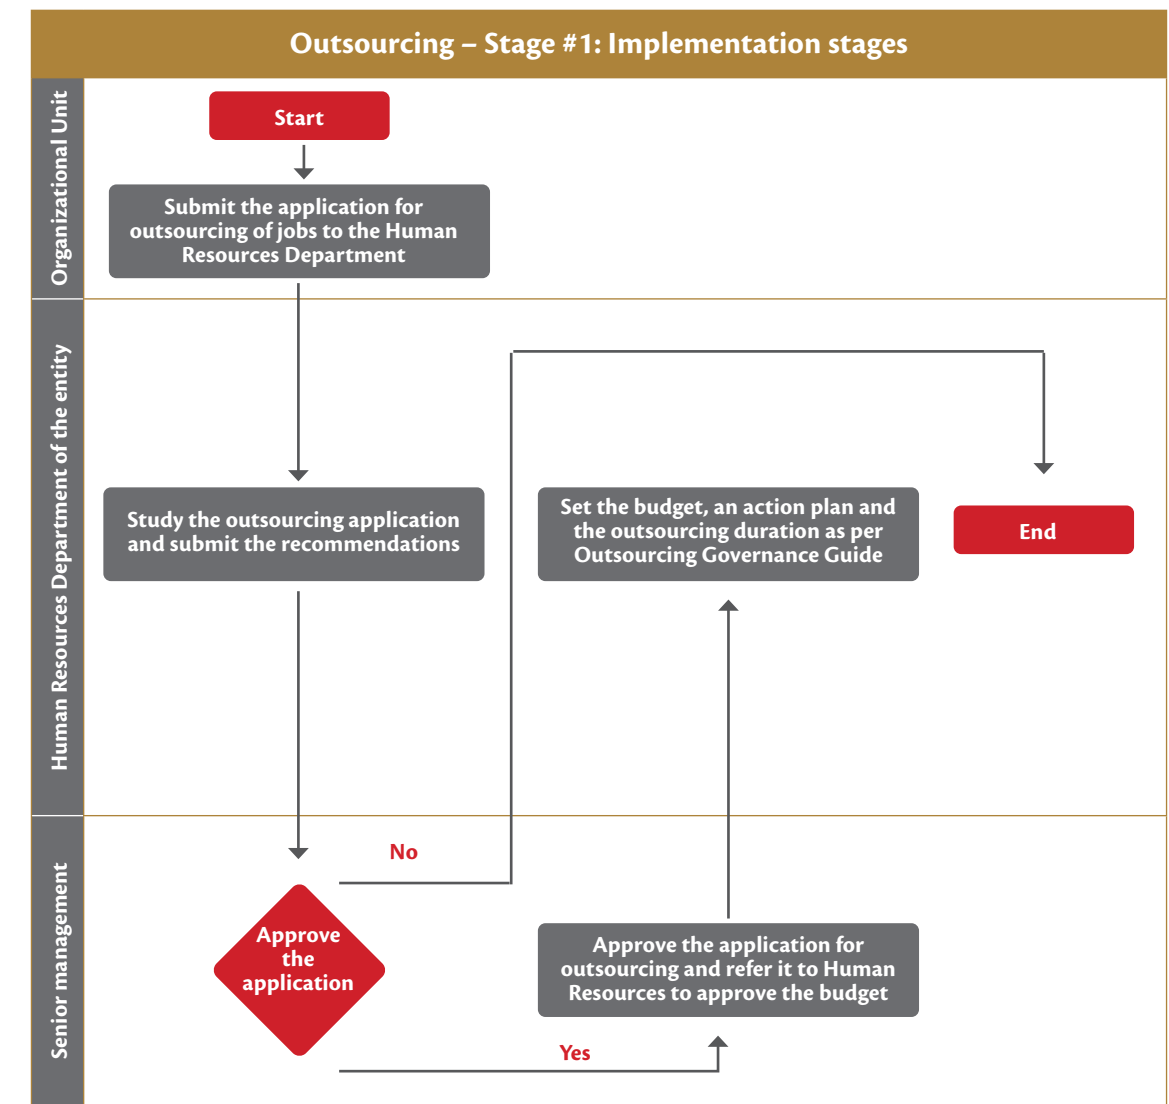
Outsourcing – Stage #1: Implementation stages

Organizational Unit

Start

Submit the application for outsourcing of jobs to the Human Resources Department

Human Resources Department of the entity

Study the outsourcing application and submit the recommendations

Set the budget, an action plan and the outsourcing duration as per Outsourcing Governance Guide

End

Senior management

No

Approve the application

Approve the application for outsourcing and refer it to Human Resources to approve the budget

Yes